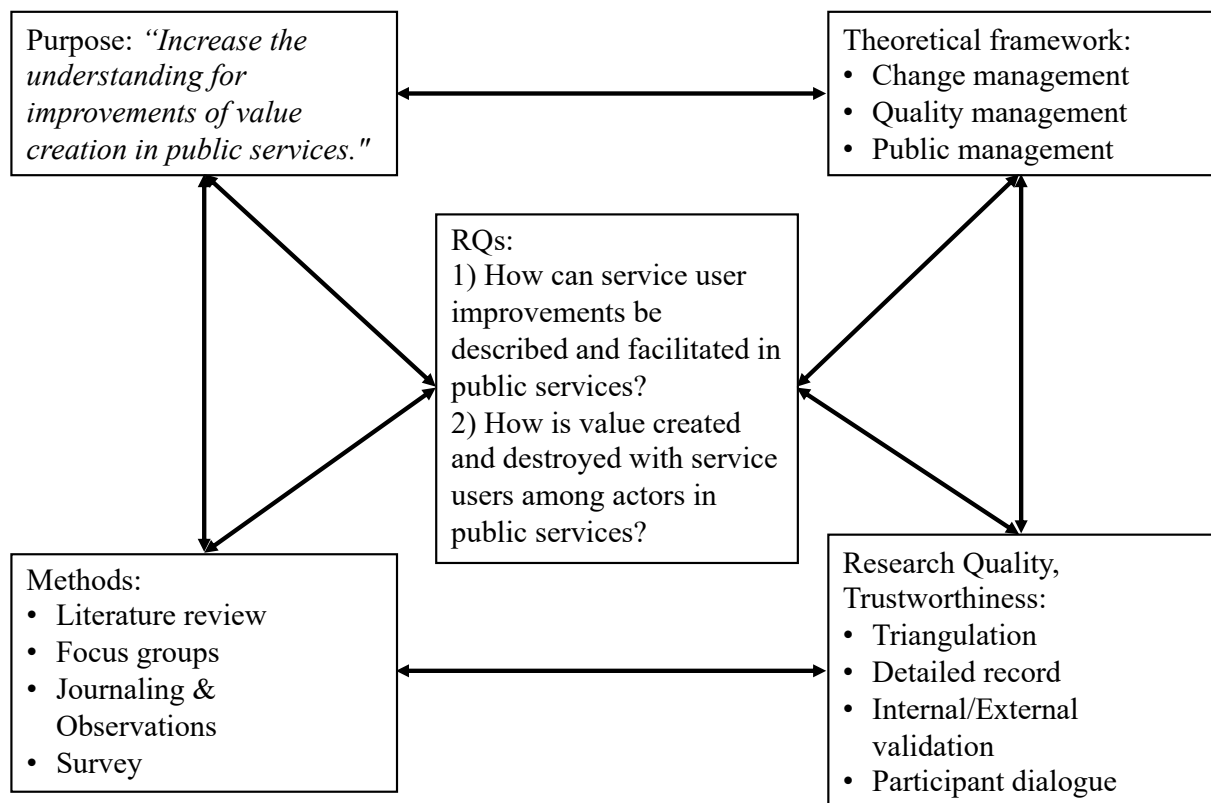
Purpose: *"Increase the understanding for improvements of value creation in public services."*

Theoretical framework:
- Change management
- Quality management
- Public management

RQs:
1) How can service user improvements be described and facilitated in public services?
2) How is value created and destroyed with service users among actors in public services?

Methods:
- Literature review
- Focus groups
- Journaling & Observations
- Survey

Research Quality, Trustworthiness:
- Triangulation
- Detailed record
- Internal/External validation
- Participant dialogue